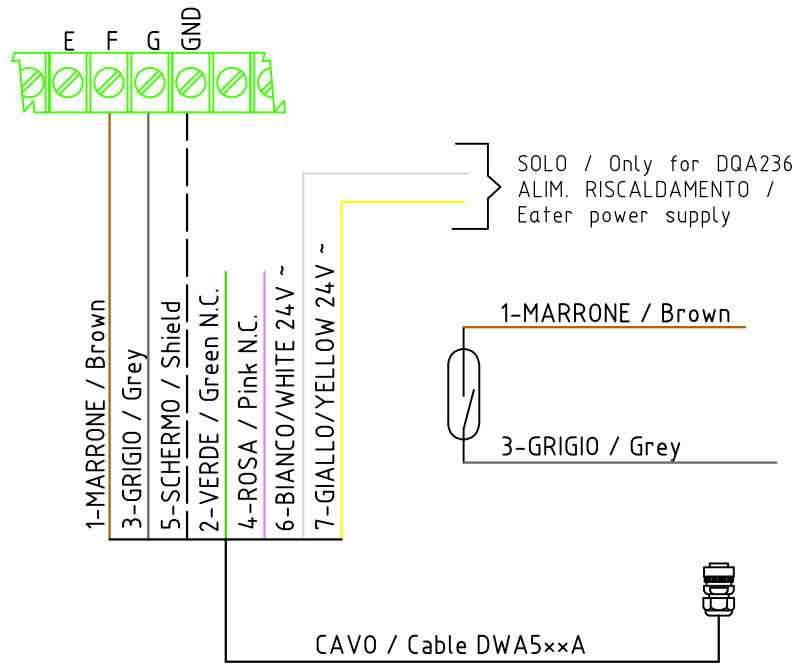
E F G GND

SOLO / Only for DQA236
ALIM. RISCALDAMENTO /
Eater power supply

1-MARRONE / Brown
3-GRIGIO / Grey
5-SCHERMO / Shield
2-VERDE / Green N.C.
4-ROSA / Pink N.C.
6-BIANCO/WHITE 24V ~
7-GIALLO/YELLOW 24V ~

1-MARRONE / Brown
3-GRIGIO / Grey

CAVO / Cable DWA5××A